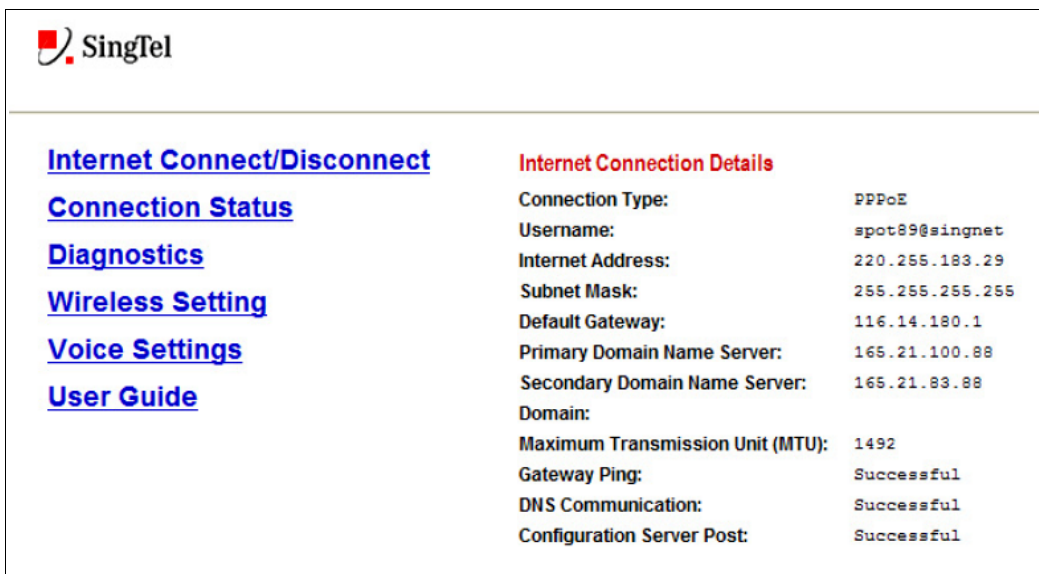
SingTel

Internet Connect/Disconnect
Connection Status
Diagnostics
Wireless Setting
Voice Settings
User Guide

Internet Connection Details

| | |
|---|---|
| Connection Type: | PPPoE |
| Username: | spot89@singnet |
| Internet Address: | 220.255.183.29 |
| Subnet Mask: | 255.255.255.255 |
| Default Gateway: | 116.14.180.1 |
| Primary Domain Name Server: | 165.21.100.88 |
| Secondary Domain Name Server: | 165.21.83.88 |
| Domain: | |
| Maximum Transmission Unit (MTU): | 1492 |
| Gateway Ping: | Successful |
| DNS Communication: | Successful |
| Configuration Server Post: | Successful |